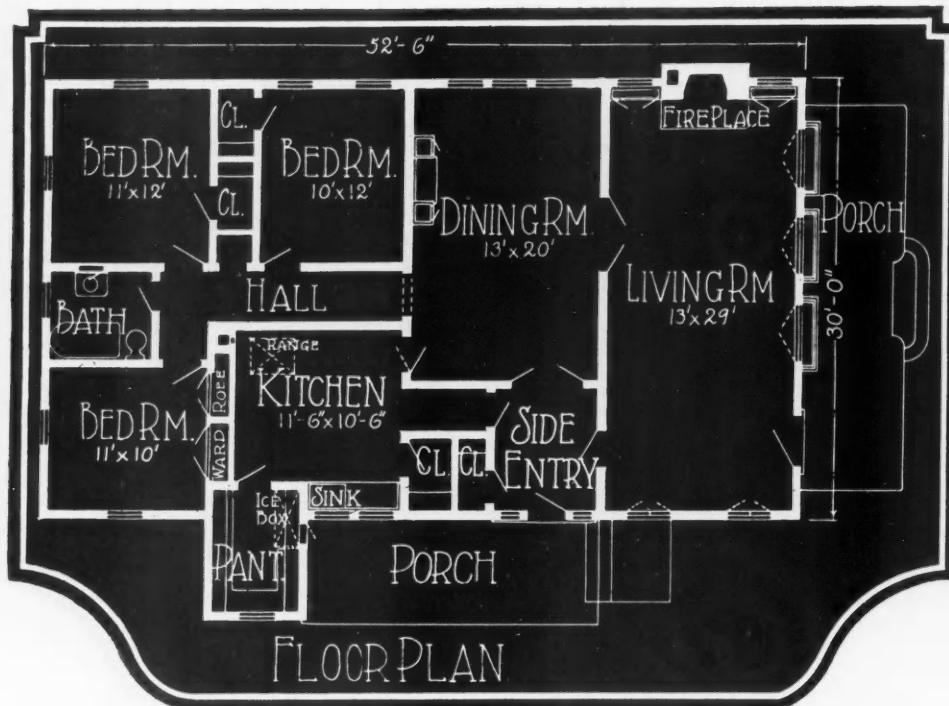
52'- 6"

CL.

BED RM.
11'x12'

CL.

BED RM.
10'x12'

DINING RM.
13'x 20'

FIREPLACE

PORCH

HALL

LIVING RM
13'x 29'

30'-0"

BATH

RANGE

KITCHEN
11'- 6"x 10'- 6"

ROBE

WARD

BED RM.
11'x 10'

CL. CL.

SIDE ENTRY

SINK

ICE BOX

PANT.

PORCH

FLOOR PLAN